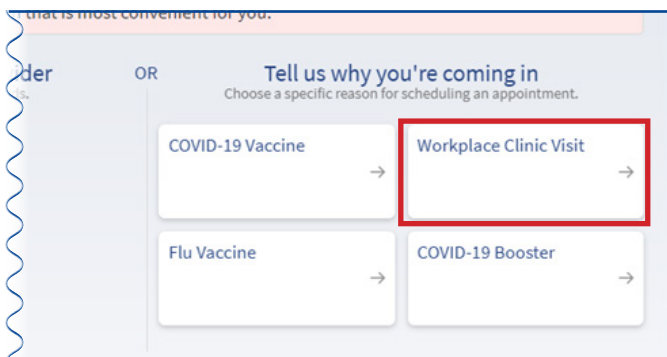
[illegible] that is most convenient for you.

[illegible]der

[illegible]s.

OR

Tell us why you're coming in

Choose a specific reason for scheduling an appointment.

COVID-19 Vaccine →

Workplace Clinic Visit →

Flu Vaccine →

COVID-19 Booster →